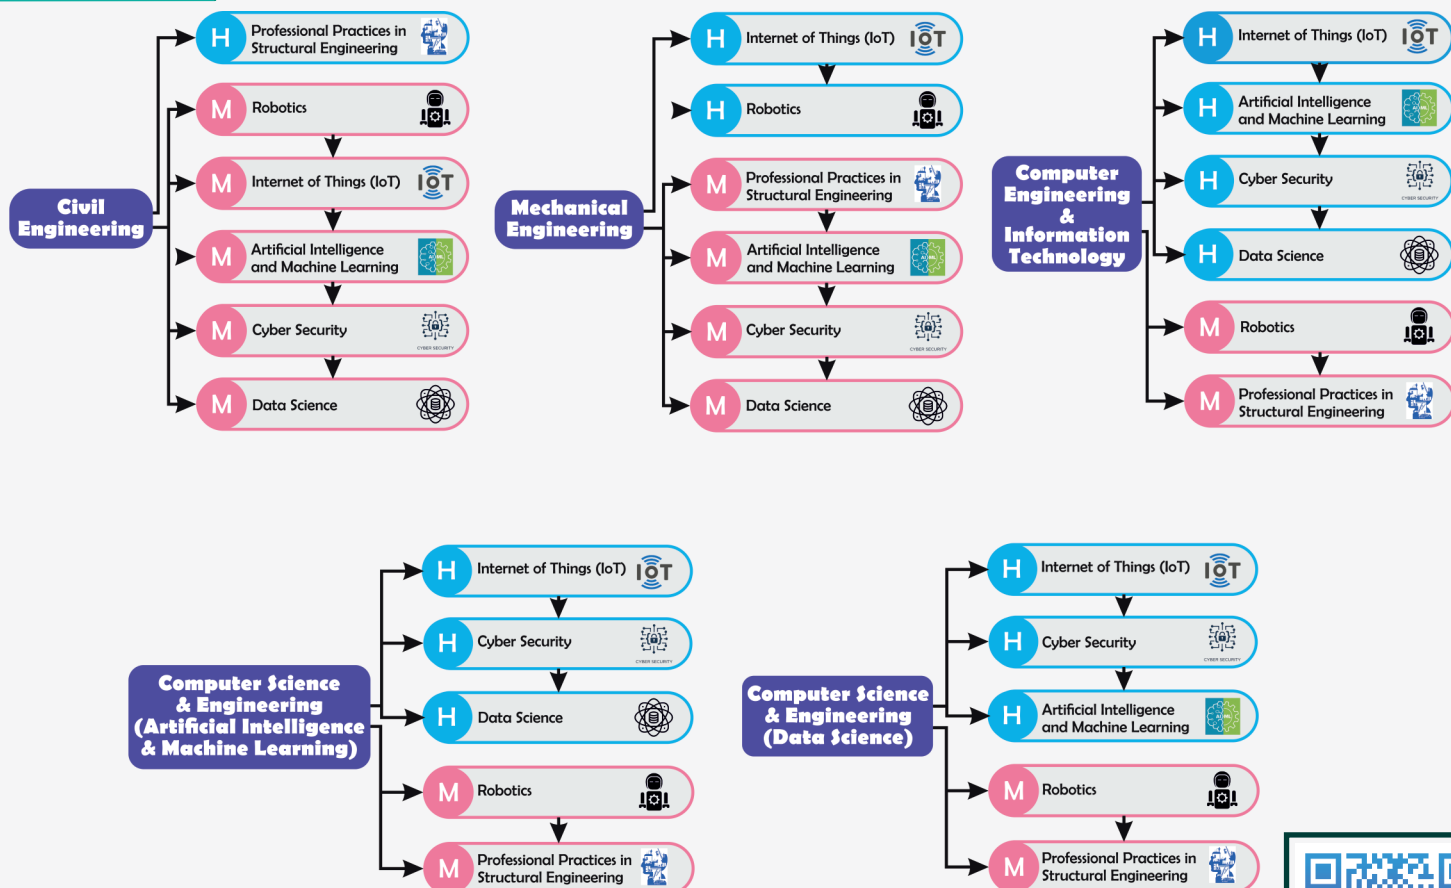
Civil Engineering

H Professional Practices in Structural Engineering

M Robotics

M Internet of Things (IoT) IOT

M Artificial Intelligence and Machine Learning

M Cyber Security CYBER SECURITY

M Data Science

Mechanical Engineering

H Internet of Things (IoT) IOT

H Robotics

M Professional Practices in Structural Engineering

M Artificial Intelligence and Machine Learning

M Cyber Security CYBER SECURITY

M Data Science

Computer Engineering & Information Technology

H Internet of Things (IoT) IOT

H Artificial Intelligence and Machine Learning

H Cyber Security CYBER SECURITY

H Data Science

M Robotics

M Professional Practices in Structural Engineering

Computer Science & Engineering (Artificial Intelligence & Machine Learning)

H Internet of Things (IoT) IOT

H Cyber Security CYBER SECURITY

H Data Science

M Robotics

M Professional Practices in Structural Engineering

Computer Science & Engineering (Data Science)

H Internet of Things (IoT) IOT

H Cyber Security CYBER SECURITY

H Artificial Intelligence and Machine Learning

M Robotics

M Professional Practices in Structural Engineering